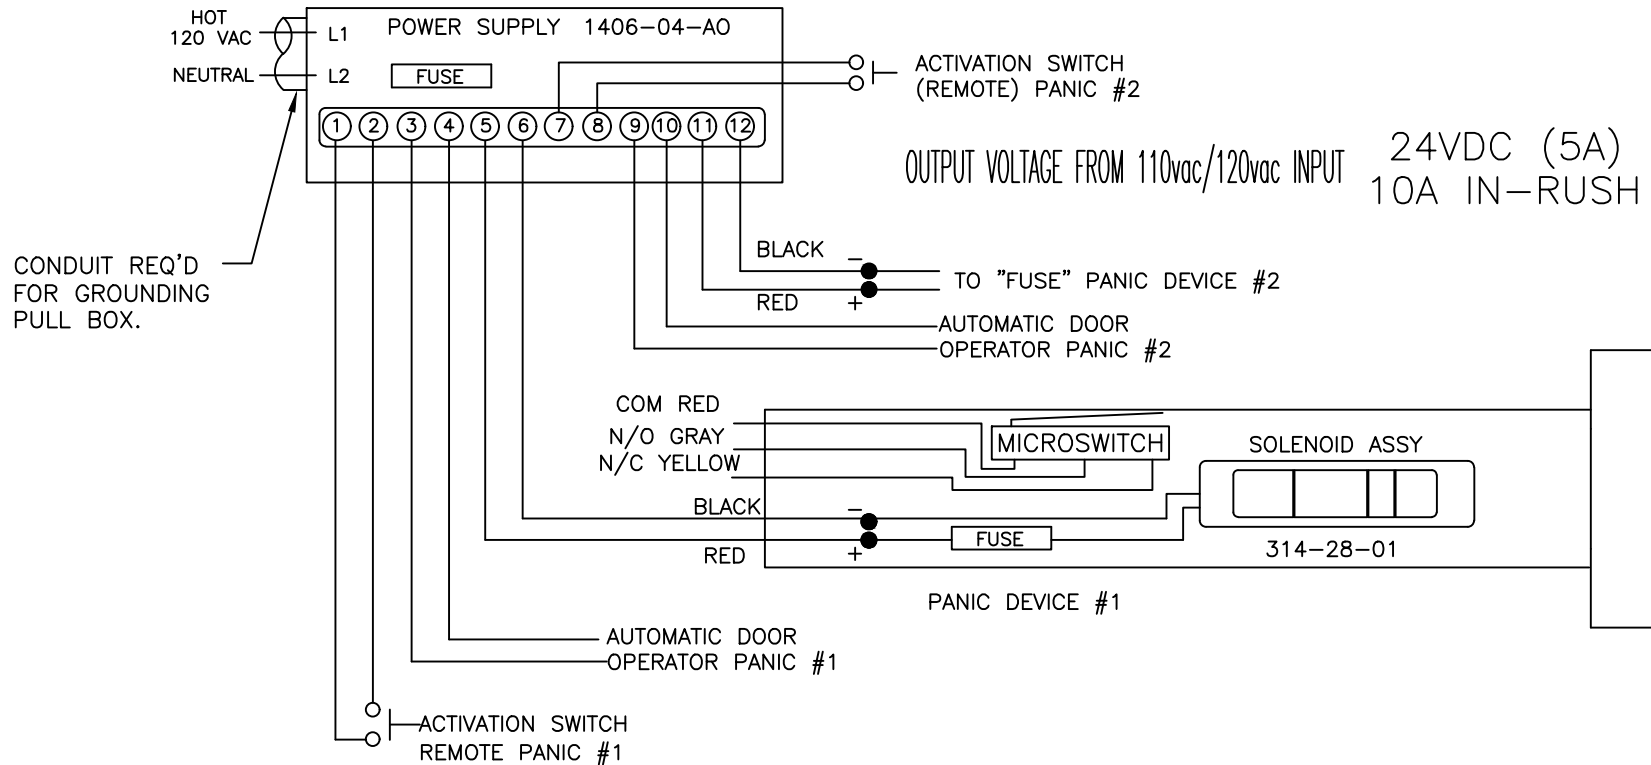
HOT
120 VAC
L1
POWER SUPPLY 1406-04-AO
NEUTRAL
L2
FUSE
1 2 3 4 5 6 7 8 9 10 11 12

ACTIVATION SWITCH
(REMOTE) PANIC #2

OUTPUT VOLTAGE FROM 110vac/120vac INPUT
24VDC (5A)
10A IN-RUSH

CONDUIT REQ'D
FOR GROUNDING
PULL BOX.

BLACK
−
TO "FUSE" PANIC DEVICE #2
RED
+
AUTOMATIC DOOR
OPERATOR PANIC #2

COM RED
N/O GRAY
N/C YELLOW
MICROSWITCH
SOLENOID ASSY
BLACK
−
RED
+
FUSE
314-28-01

PANIC DEVICE #1

AUTOMATIC DOOR
OPERATOR PANIC #1

ACTIVATION SWITCH
REMOTE PANIC #1